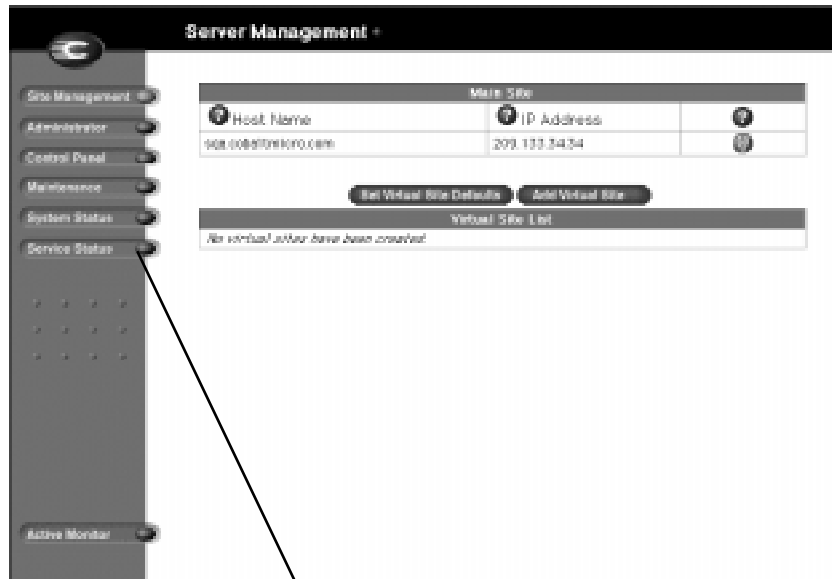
Server Management

Site Management
Administrator
Control Panel
Maintenance
System Status
Service Status

Active Monitor

| Main Site | | |
|---|---|---|
| Host Name | IP Address | |
| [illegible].cobaltmicro.com | 209.133.34.34 | |

Set Virtual Site Defaults
Add Virtual Site

Virtual Site List

No virtual sites have been created.